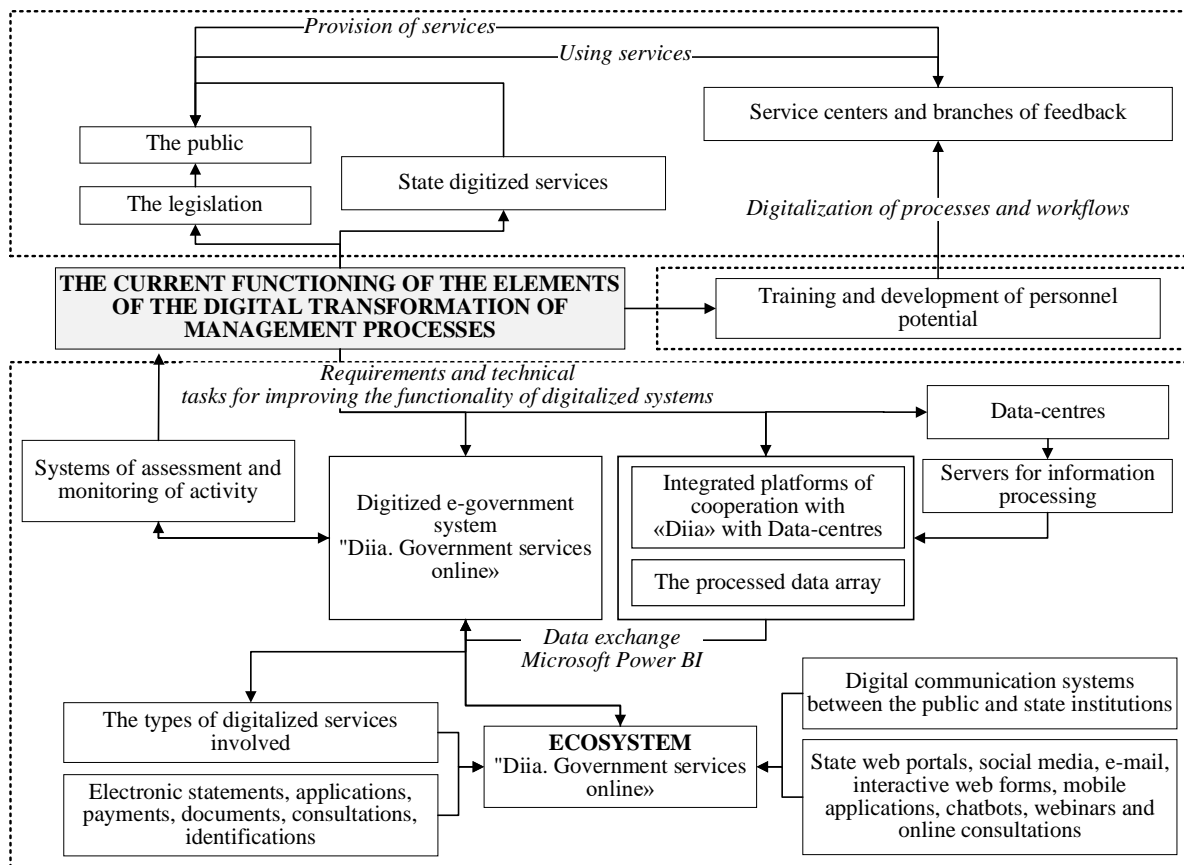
Provision of services

Using services

Service centers and branches of feedback

The public

The legislation

State digitized services

Digitalization of processes and workflows

THE CURRENT FUNCTIONING OF THE ELEMENTS OF THE DIGITAL TRANSFORMATION OF MANAGEMENT PROCESSES

Training and development of personnel potential

Requirements and technical tasks for improving the functionality of digitalized systems

Data-centres

Systems of assessment and monitoring of activity

Digitized e-government system "Diia. Government services online»

Integrated platforms of cooperation with «Diia» with Data-centres

Servers for information processing

The processed data array

Data exchange Microsoft Power BI

Digital communication systems between the public and state institutions

The types of digitalized services involved

ECOSYSTEM "Diia. Government services online»

State web portals, social media, e-mail, interactive web forms, mobile applications, chatbots, webinars and online consultations

Electronic statements, applications, payments, documents, consultations, identifications